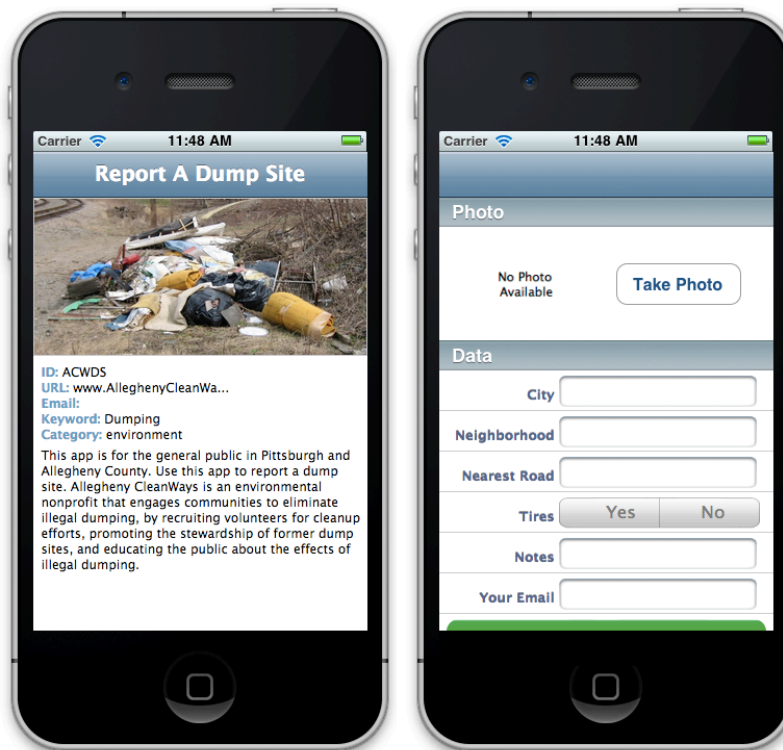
Carrier 11:48 AM

Report A Dump Site

ID: ACWDS
URL: www.AlleghenyCleanWa...
Email:
Keyword: Dumping
Category: environment

This app is for the general public in Pittsburgh and Allegheny County. Use this app to report a dump site. Allegheny CleanWays is an environmental nonprofit that engages communities to eliminate illegal dumping, by recruiting volunteers for cleanup efforts, promoting the stewardship of former dump sites, and educating the public about the effects of illegal dumping.

Carrier 11:48 AM

Photo

No Photo Available

Take Photo

Data

City

Neighborhood

Nearest Road

Tires Yes No

Notes

Your Email